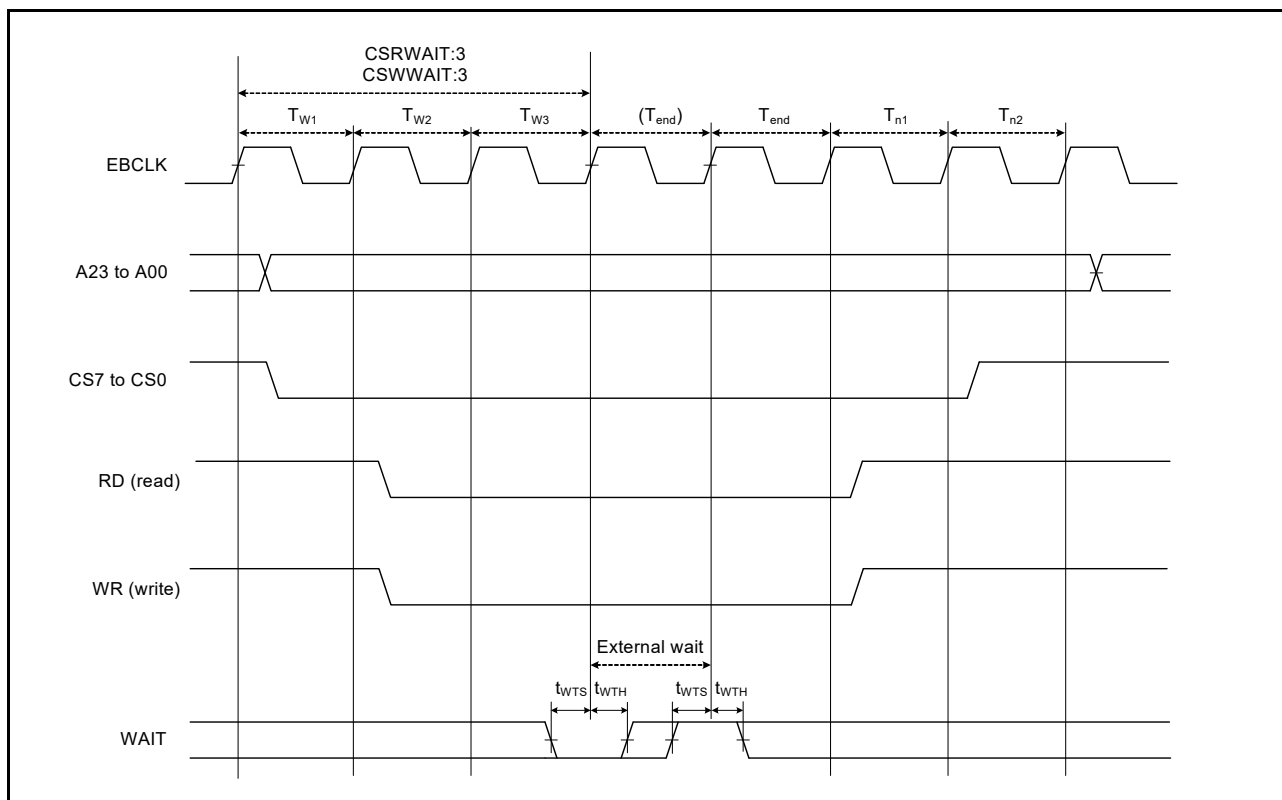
CSRWAIT:3
CSWWAIT:3

$T_{W1}$ $T_{W2}$ $T_{W3}$ $(T_{end})$ $T_{end}$ $T_{n1}$ $T_{n2}$

EBCLK

A23 to A00

CS7 to CS0

RD (read)

WR (write)

External wait

$t_{WTS}$ $t_{WTH}$ $t_{WTS}$ $t_{WTH}$

WAIT